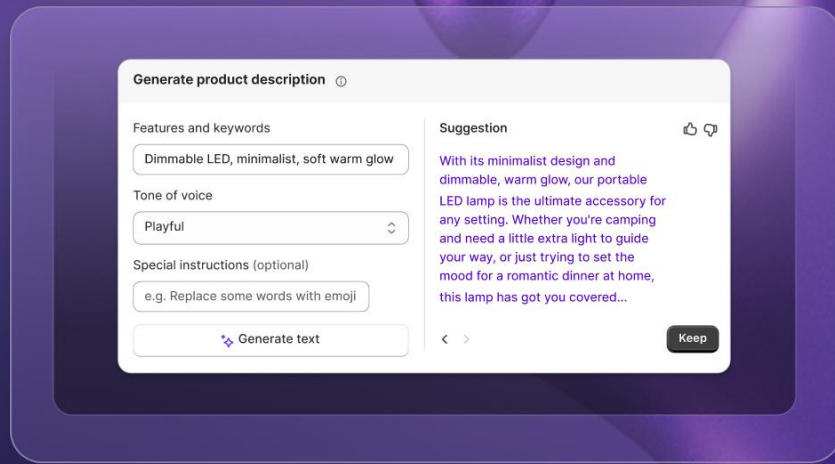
Generate product description ⓘ

Features and keywords

Dimmable LED, minimalist, soft warm glow

Tone of voice

Playful

Special instructions (optional)

e.g. Replace some words with emoji

Generate text

Suggestion

With its minimalist design and dimmable, warm glow, our portable LED lamp is the ultimate accessory for any setting. Whether you're camping and need a little extra light to guide your way, or just trying to set the mood for a romantic dinner at home, this lamp has got you covered...

Keep